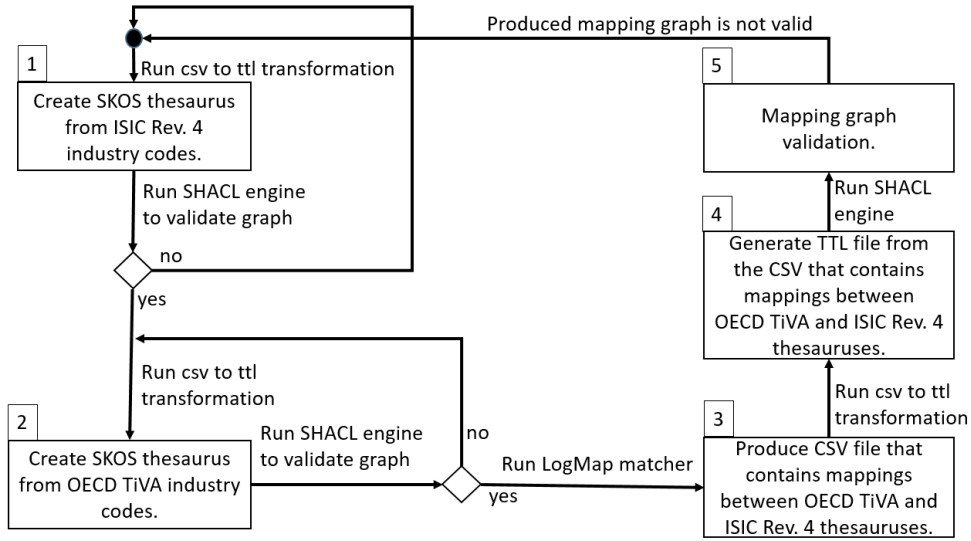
Produced mapping graph is not valid

1

Run csv to ttl transformation

Create SKOS thesaurus from ISIC Rev. 4 industry codes.

Run SHACL engine to validate graph

no

yes

Run csv to ttl transformation

2

Create SKOS thesaurus from OECD TiVA industry codes.

Run SHACL engine to validate graph

no

yes

Run LogMap matcher

3

Produce CSV file that contains mappings between OECD TiVA and ISIC Rev. 4 thesauruses.

Run csv to ttl transformation

4

Generate TTL file from the CSV that contains mappings between OECD TiVA and ISIC Rev. 4 thesauruses.

Run SHACL engine

5

Mapping graph validation.